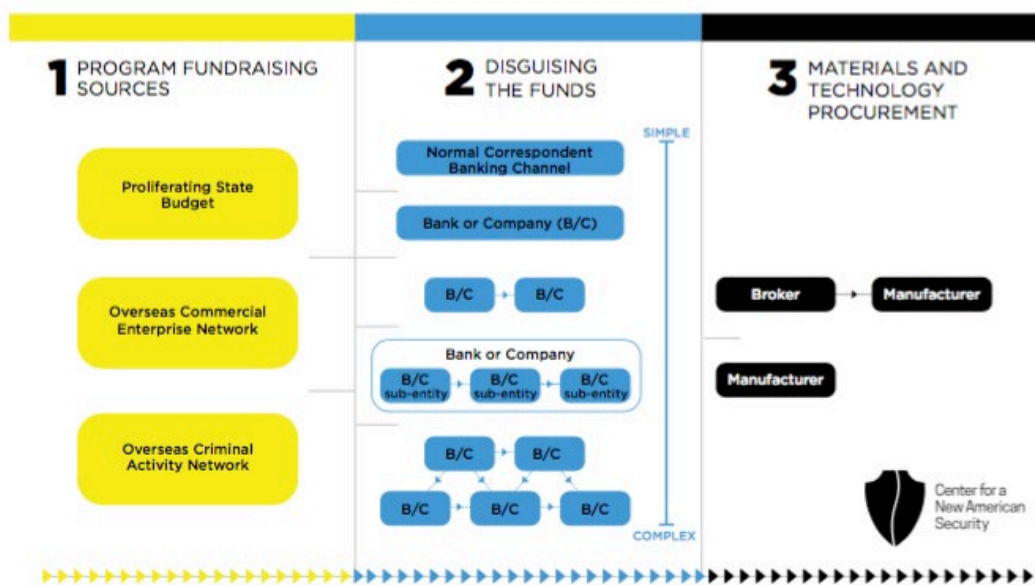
1 PROGRAM FUNDRAISING SOURCES

Proliferating State Budget

Overseas Commercial Enterprise Network

Overseas Criminal Activity Network

2 DISGUISING THE FUNDS

SIMPLE

Normal Correspondent Banking Channel

Bank or Company (B/C)

B/C B/C

Bank or Company

B/C sub-entity B/C sub-entity B/C sub-entity

B/C B/C

B/C B/C B/C

COMPLEX

3 MATERIALS AND TECHNOLOGY PROCUREMENT

Broker Manufacturer

Manufacturer

Center for a New American Security